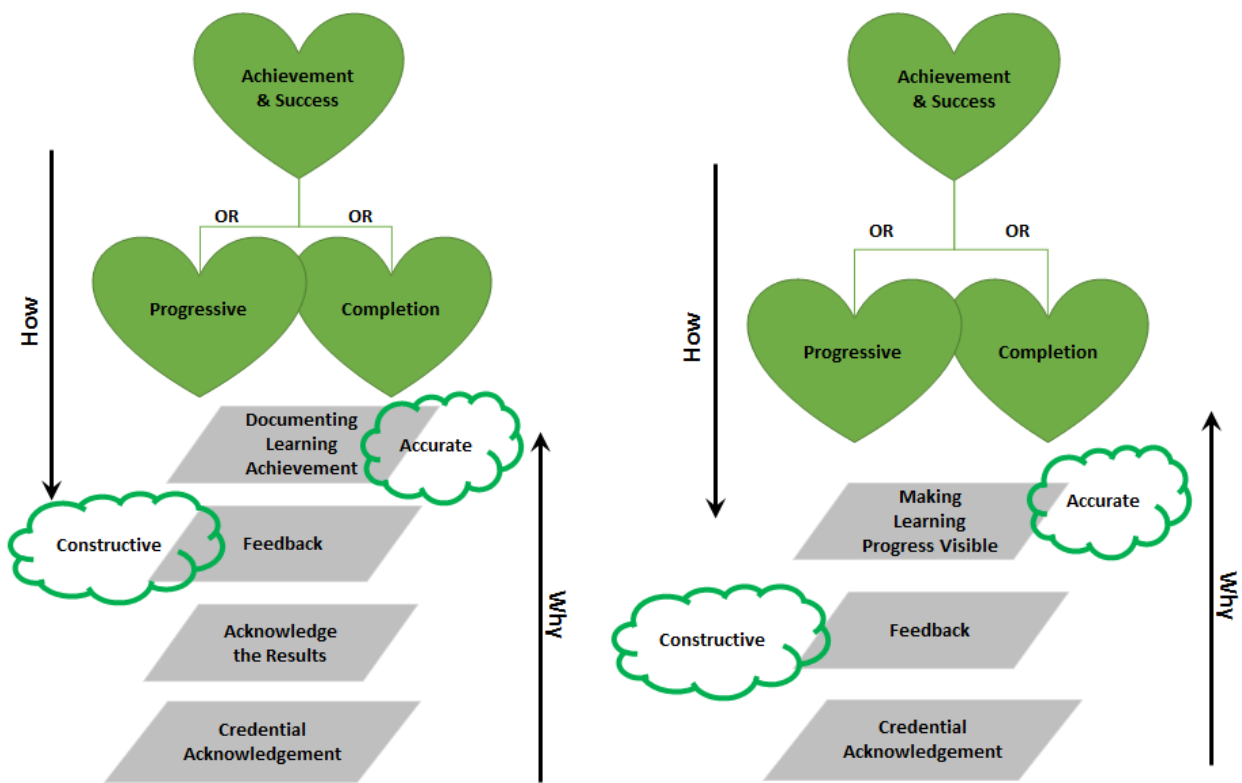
Achievement & Success

OR OR

Progressive Completion

How

Documenting Learning Achievement

Accurate

Constructive

Feedback

Acknowledge the Results

Credential Acknowledgement

Why

Achievement & Success

OR OR

Progressive Completion

How

Making Learning Progress Visible

Accurate

Constructive

Feedback

Credential Acknowledgement

Why